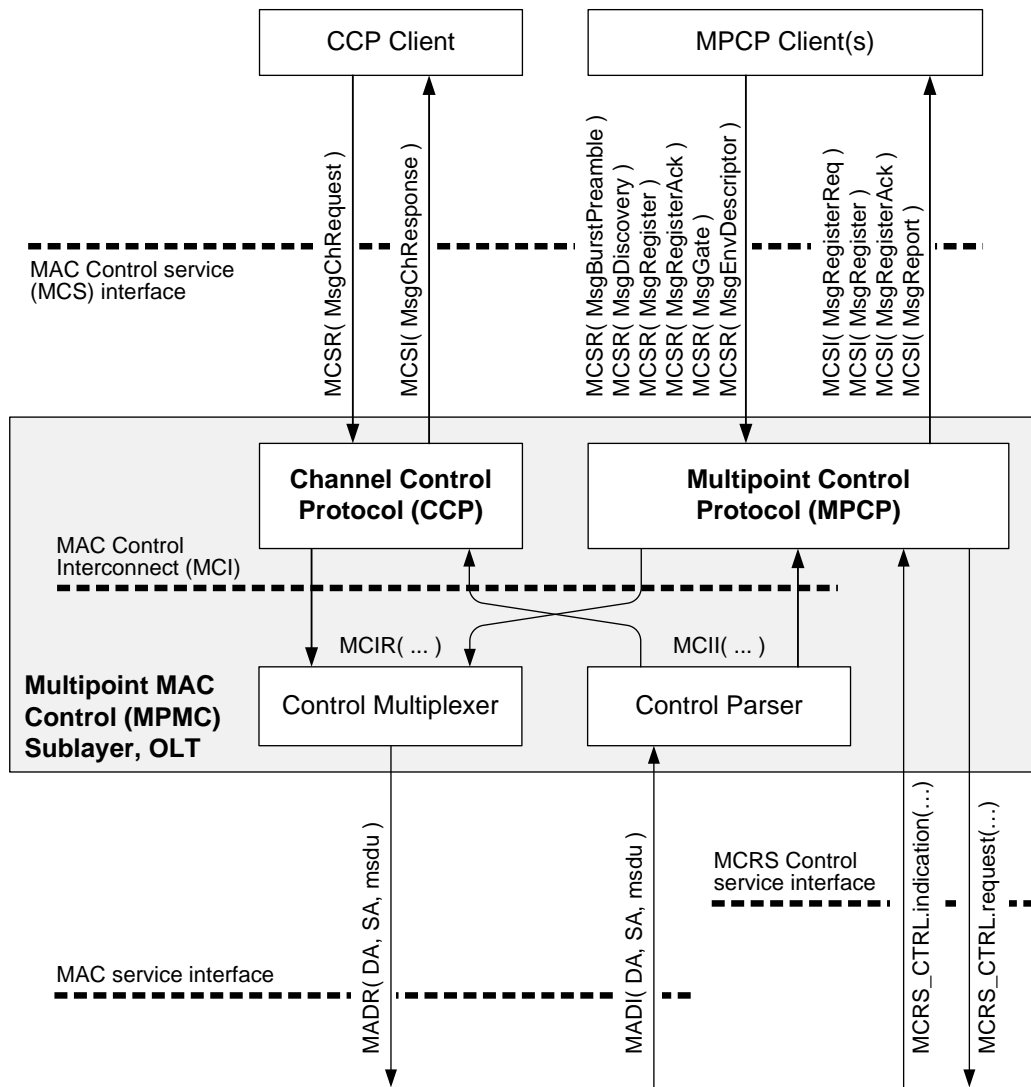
CCP Client

MPCP Client(s)

MCSR( MsgChRequest )

MCSI( MsgChResponse )

MCSR( MsgBurstPreamble )
MCSR( MsgDiscovery )
MCSR( MsgRegister )
MCSR( MsgRegisterAck )
MCSR( MsgGate )
MCSR( MsgEnvDescriptor )

MCSI( MsgRegisterReq )
MCSI( MsgRegister )
MCSI( MsgRegisterAck )
MCSI( MsgReport )

MAC Control service (MCS) interface

Channel Control Protocol (CCP)

Multipoint Control Protocol (MPCP)

MAC Control Interconnect (MCI)

MCIR( ... )

MCII( ... )

Multipoint MAC Control (MPMC) Sublayer, OLT

Control Multiplexer

Control Parser

MADR( DA, SA, msdu )

MADI( DA, SA, msdu )

MCRS Control service interface

MCRS_CTRL.indication(…)

MCRS_CTRL.request(…)

MAC service interface